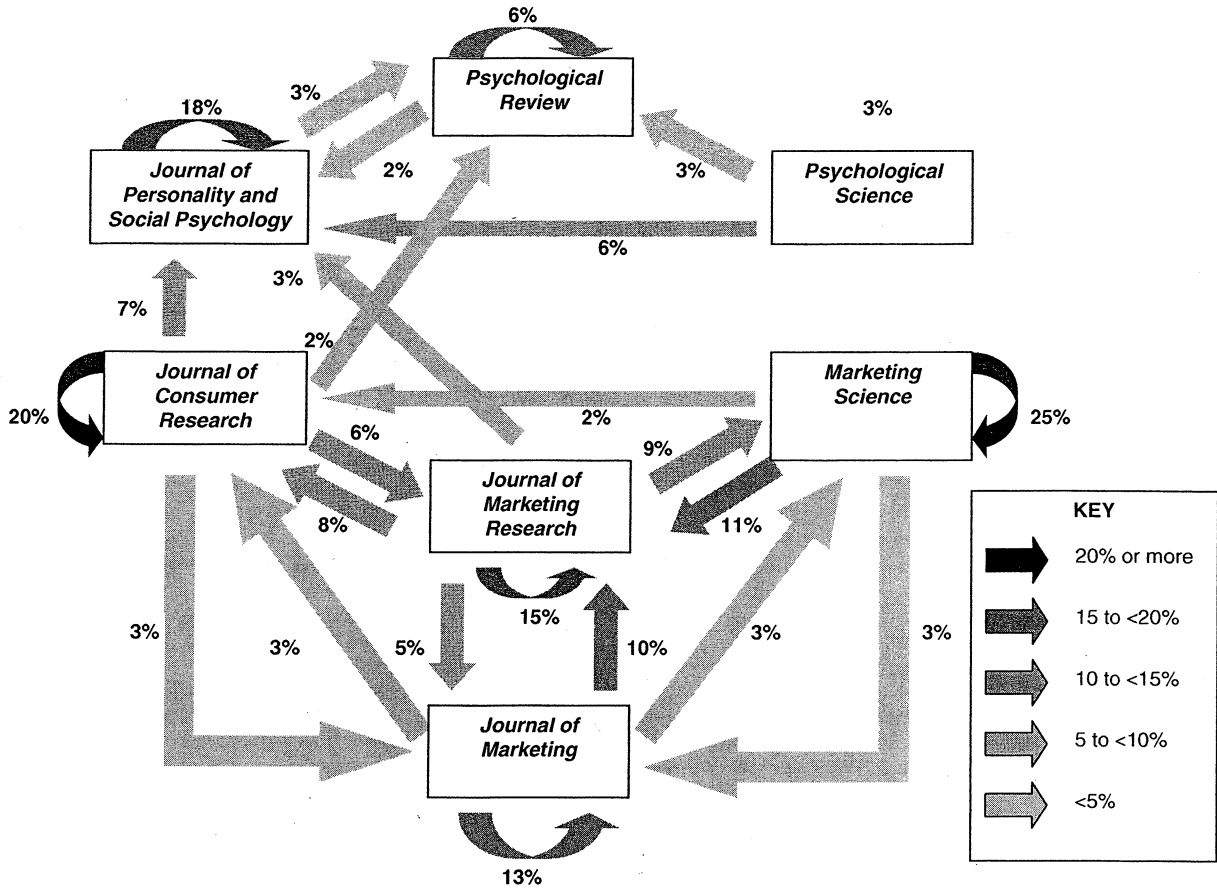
6%

Psychological Review

3%

18%

3%

2%

3%

Journal of Personality and Social Psychology

Psychological Science

6%

3%

7%

2%

Journal of Consumer Research

Marketing Science

20%

2%

25%

6%

9%

Journal of Marketing Research

8%

11%

KEY

20% or more

15%

15 to <20%

3%

3%

5%

10%

3%

3%

10 to <15%

Journal of Marketing

5 to <10%

<5%

13%